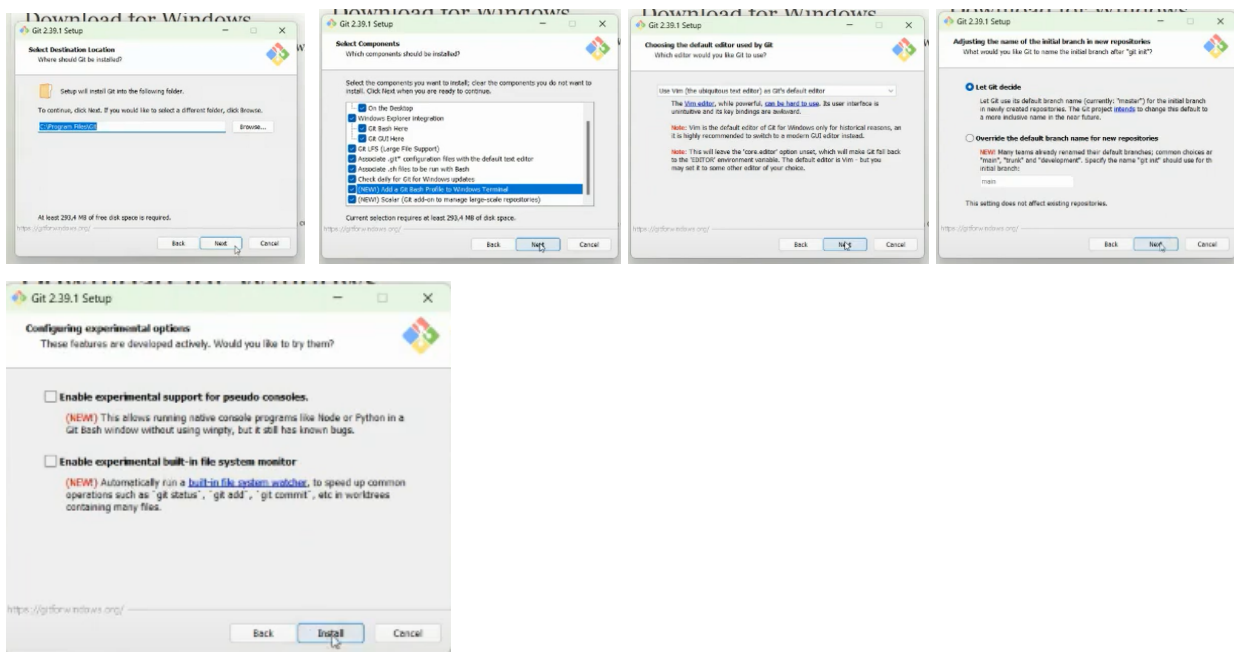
Download for Windows

Git 2.39.1 Setup

Select Destination Location
Where should Git be installed?

Setup will install Git into the following folder.

To continue, click Next. If you would like to select a different folder, click Browse.

C:\Program Files\Git

Browse...

At least 293.4 MB of free disk space is required.

https://gitforwindows.org/

Back Next Cancel

Download for Windows

Git 2.39.1 Setup

Select Components
Which components should be installed?

Select the components you want to install; clear the components you do not want to install. Click Next when you are ready to continue.

On the Desktop
Windows Explorer integration
Git Bash Here
Git GUI Here
Git LFS (Large File Support)
Associate .git* configuration files with the default text editor
Associate .sh files to be run with Bash
Check daily for Git for Windows updates
(NEW!) Add a Git Bash Profile to Windows Terminal
(NEW!) Scalar (Git add-on to manage large-scale repositories)

Current selection requires at least 293.4 MB of disk space.

https://gitforwindows.org/

Back Next Cancel

Download for Windows

Git 2.39.1 Setup

Choosing the default editor used by Git
Which editor would you like Git to use?

Use Vim (the ubiquitous text editor) as Git's default editor

The Vim editor, while powerful, can be hard to use. Its user interface is unintuitive and its key bindings are awkward.

Note: Vim is the default editor of Git for Windows only for historical reasons, and it is highly recommended to switch to a modern GUI editor instead.

Note: This will leave the 'core.editor' option unset, which will make Git fall back to the 'EDITOR' environment variable. The default editor is Vim - but you may set it to some other editor of your choice.

https://gitforwindows.org/

Back Next Cancel

Download for Windows

Git 2.39.1 Setup

Adjusting the name of the initial branch in new repositories
What would you like Git to name the initial branch after "git init"?

Let Git decide

Let Git use its default branch name (currently: "master") for the initial branch in newly created repositories. The Git project intends to change this default to a more inclusive name in the near future.

Override the default branch name for new repositories

NEW! Many teams already renamed their default branches; common choices are "main", "trunk" and "development". Specify the name "git init" should use for th initial branch:

main

This setting does not affect existing repositories.

https://gitforwindows.org/

Back Next Cancel

Git 2.39.1 Setup

Configuring experimental options
These features are developed actively. Would you like to try them?

Enable experimental support for pseudo consoles.

(NEW!) This allows running native console programs like Node or Python in a Git Bash window without using winpty, but it still has known bugs.

Enable experimental built-in file system monitor

(NEW!) Automatically run a built-in file system watcher, to speed up common operations such as `git status`, `git add`, `git commit`, etc in worktrees containing many files.

https://gitforwindows.org/

Back Install Cancel